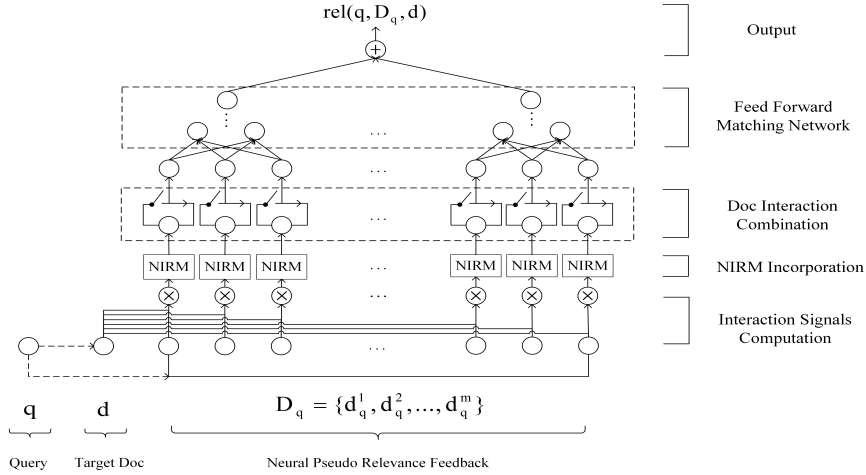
$rel(q, D_q, d)$

Output

Feed Forward Matching Network

Doc Interaction Combination

NIRM NIRM NIRM ... NIRM NIRM NIRM

NIRM Incorporation

Interaction Signals Computation

...

q

d

$D_q = \{d_q^1, d_q^2, ..., d_q^m\}$

Query

Target Doc

Neural Pseudo Relevance Feedback